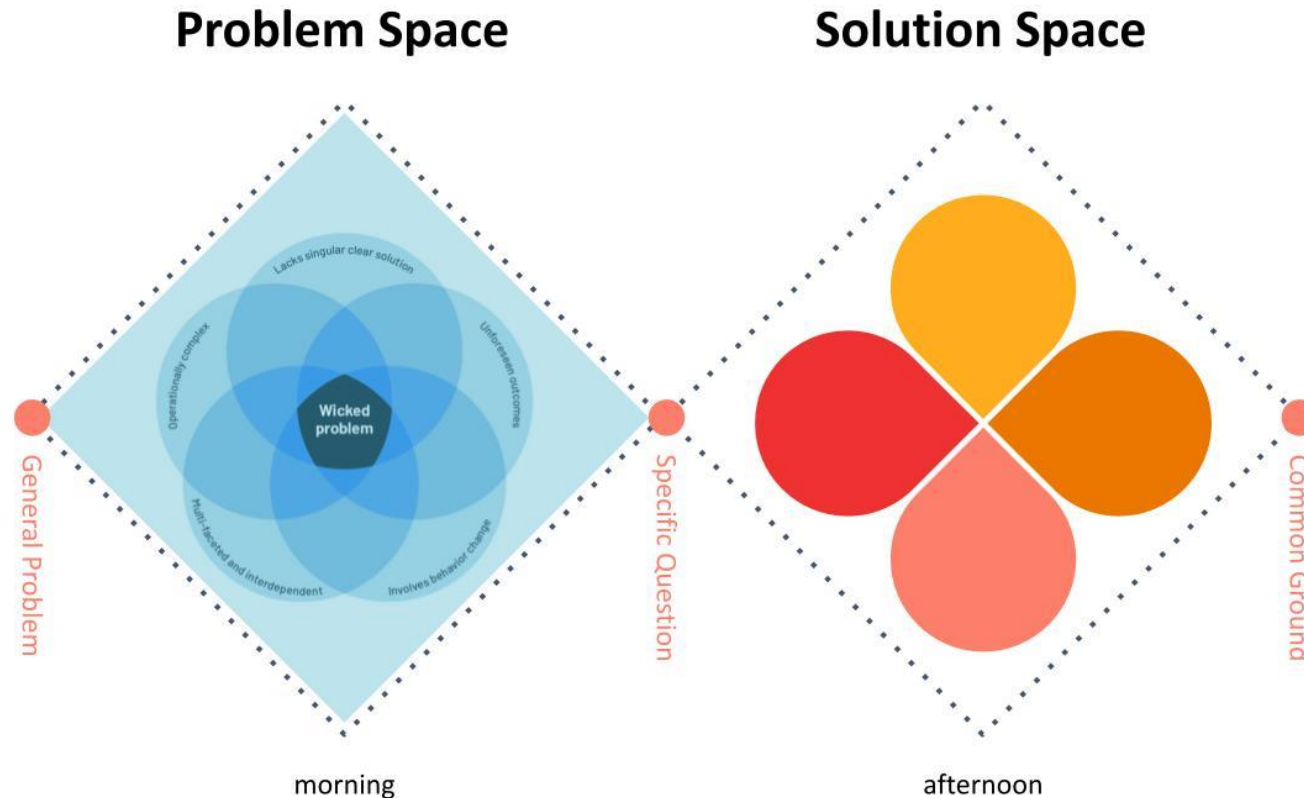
Problem Space

Solution Space

Lacks singular clear solution

Operationally complex

Unforeseen outcomes

Wicked problem

Multi-faceted and interdependent

Involves behavior change

General Problem

Specific Question

Common Ground

morning

afternoon